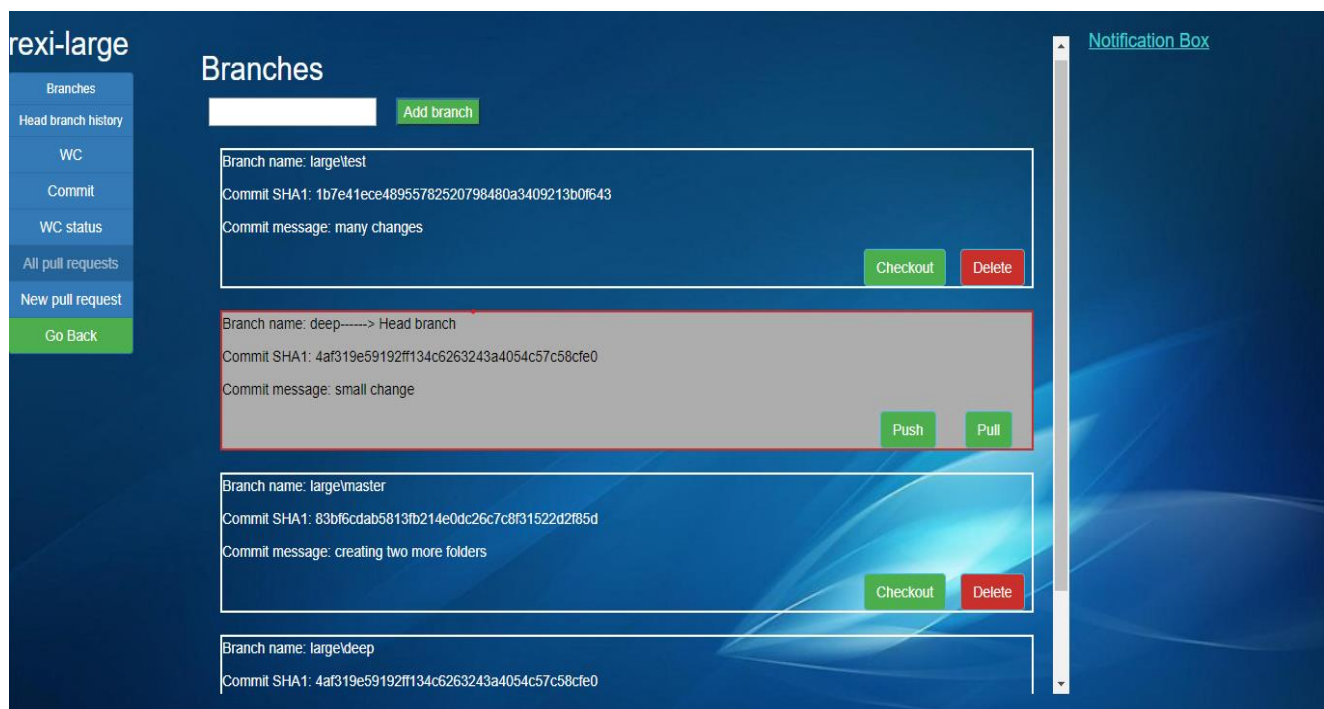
rexi-large

Branches

Head branch history

WC

Commit

WC status

All pull requests

New pull request

Go Back

Branches

Add branch

Branch name: large\test

Commit SHA1: 1b7e41ece48955782520798480a3409213b0f643

Commit message: many changes

Checkout

Delete

Branch name: deep------> Head branch

Commit SHA1: 4af319e59192ff134c6263243a4054c57c58cfe0

Commit message: small change

Push

Pull

Branch name: large\master

Commit SHA1: 83bf6cdab5813fb214e0dc26c7c8f31522d2f85d

Commit message: creating two more folders

Checkout

Delete

Branch name: large\deep

Commit SHA1: 4af319e59192ff134c6263243a4054c57c58cfe0

Notification Box